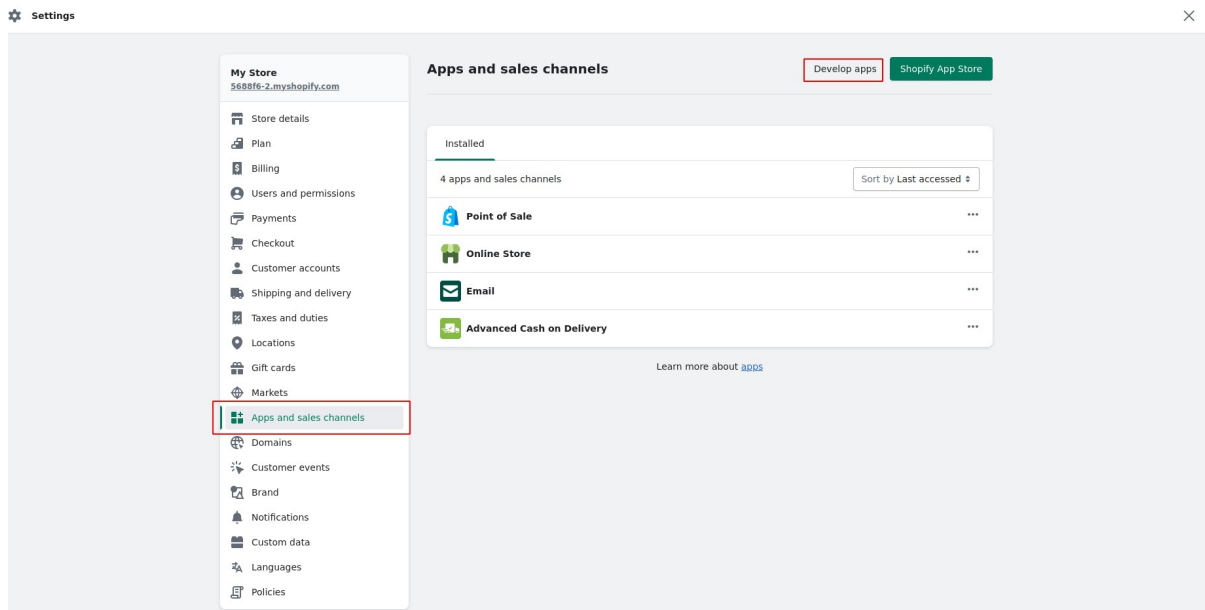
Settings

My Store
5688f6-2.myshopify.com

Store details
Plan
Billing
Users and permissions
Payments
Checkout
Customer accounts
Shipping and delivery
Taxes and duties
Locations
Gift cards
Markets
Apps and sales channels
Domains
Customer events
Brand
Notifications
Custom data
Languages
Policies

Apps and sales channels

Develop apps
Shopify App Store

Installed

4 apps and sales channels
Sort by Last accessed

Point of Sale
Online Store
Email
Advanced Cash on Delivery

Learn more about apps